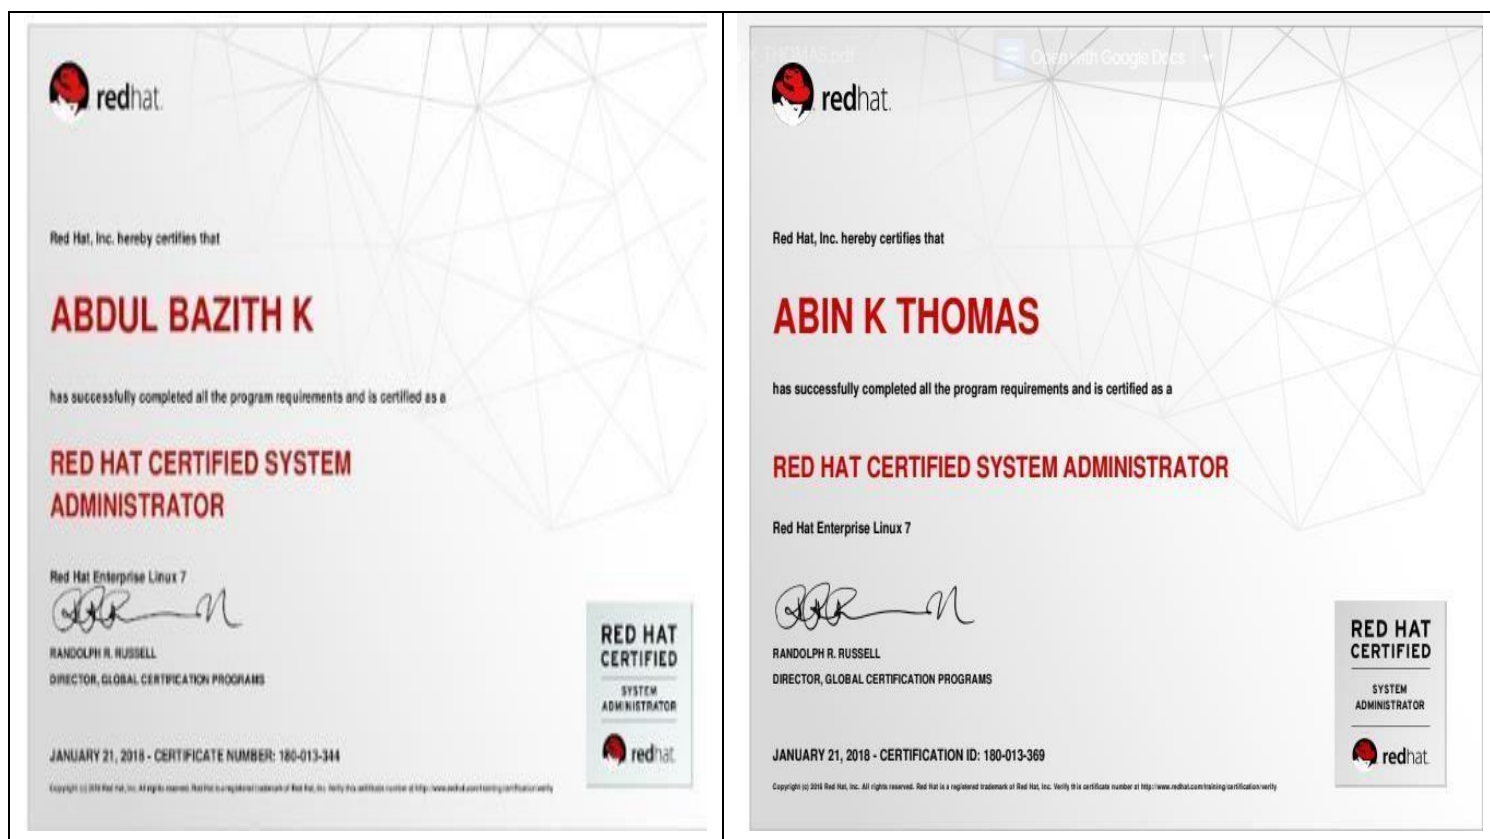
redhat

Red Hat, Inc. hereby certifies that

ABDUL BAZITH K

has successfully completed all the program requirements and is certified as a

RED HAT CERTIFIED SYSTEM ADMINISTRATOR

Red Hat Enterprise Linux 7

RANDOLPH R. RUSSELL
DIRECTOR, GLOBAL CERTIFICATION PROGRAMS

RED HAT CERTIFIED
SYSTEM ADMINISTRATOR
redhat

JANUARY 21, 2018 - CERTIFICATE NUMBER: 180-013-344

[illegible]

K THOMAS.pdf Open with Google Docs

redhat

Red Hat, Inc. hereby certifies that

ABIN K THOMAS

has successfully completed all the program requirements and is certified as a

RED HAT CERTIFIED SYSTEM ADMINISTRATOR

Red Hat Enterprise Linux 7

RANDOLPH R. RUSSELL
DIRECTOR, GLOBAL CERTIFICATION PROGRAMS

RED HAT CERTIFIED
SYSTEM ADMINISTRATOR
redhat

JANUARY 21, 2018 - CERTIFICATION ID: 180-013-369

Copyright (c) 2016 Red Hat, Inc. All rights reserved. Red Hat is a registered trademark of Red Hat, Inc. Verify this certificate number at http://www.redhat.com/training/certification/verify